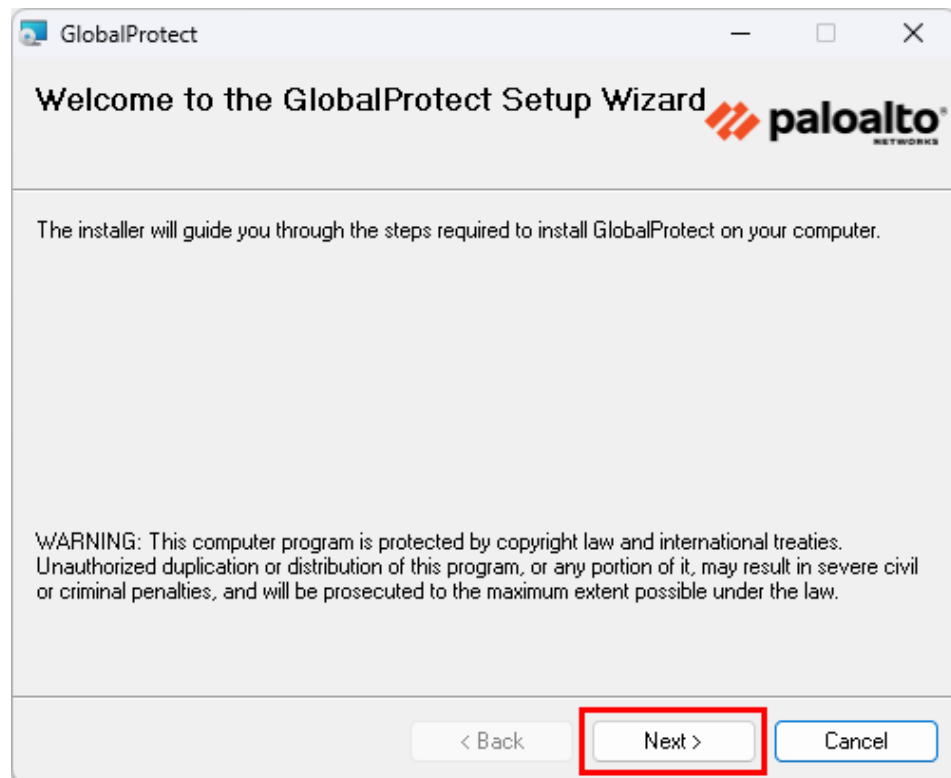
GlobalProtect

Welcome to the GlobalProtect Setup Wizard

paloalto
NETWORKS

The installer will guide you through the steps required to install GlobalProtect on your computer.

WARNING: This computer program is protected by copyright law and international treaties. Unauthorized duplication or distribution of this program, or any portion of it, may result in severe civil or criminal penalties, and will be prosecuted to the maximum extent possible under the law.

< Back

Next >

Cancel